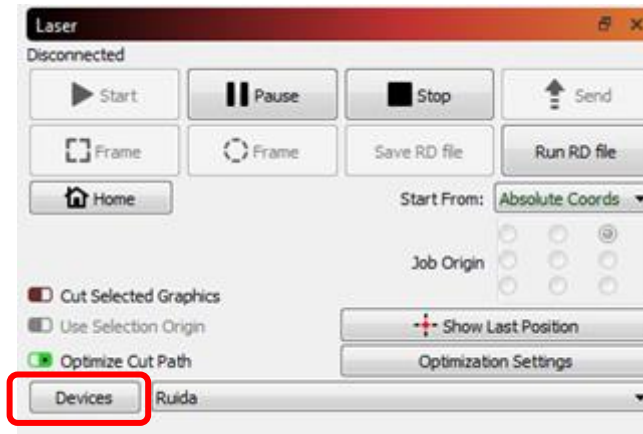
Laser

Disconnected

Start

Pause

Stop

Send

Frame

Frame

Save RD file

Run RD file

Home

Start From: Absolute Coords

Job Origin

Cut Selected Graphics

Use Selection Origin

Show Last Position

Optimize Cut Path

Optimization Settings

Devices

Ruida